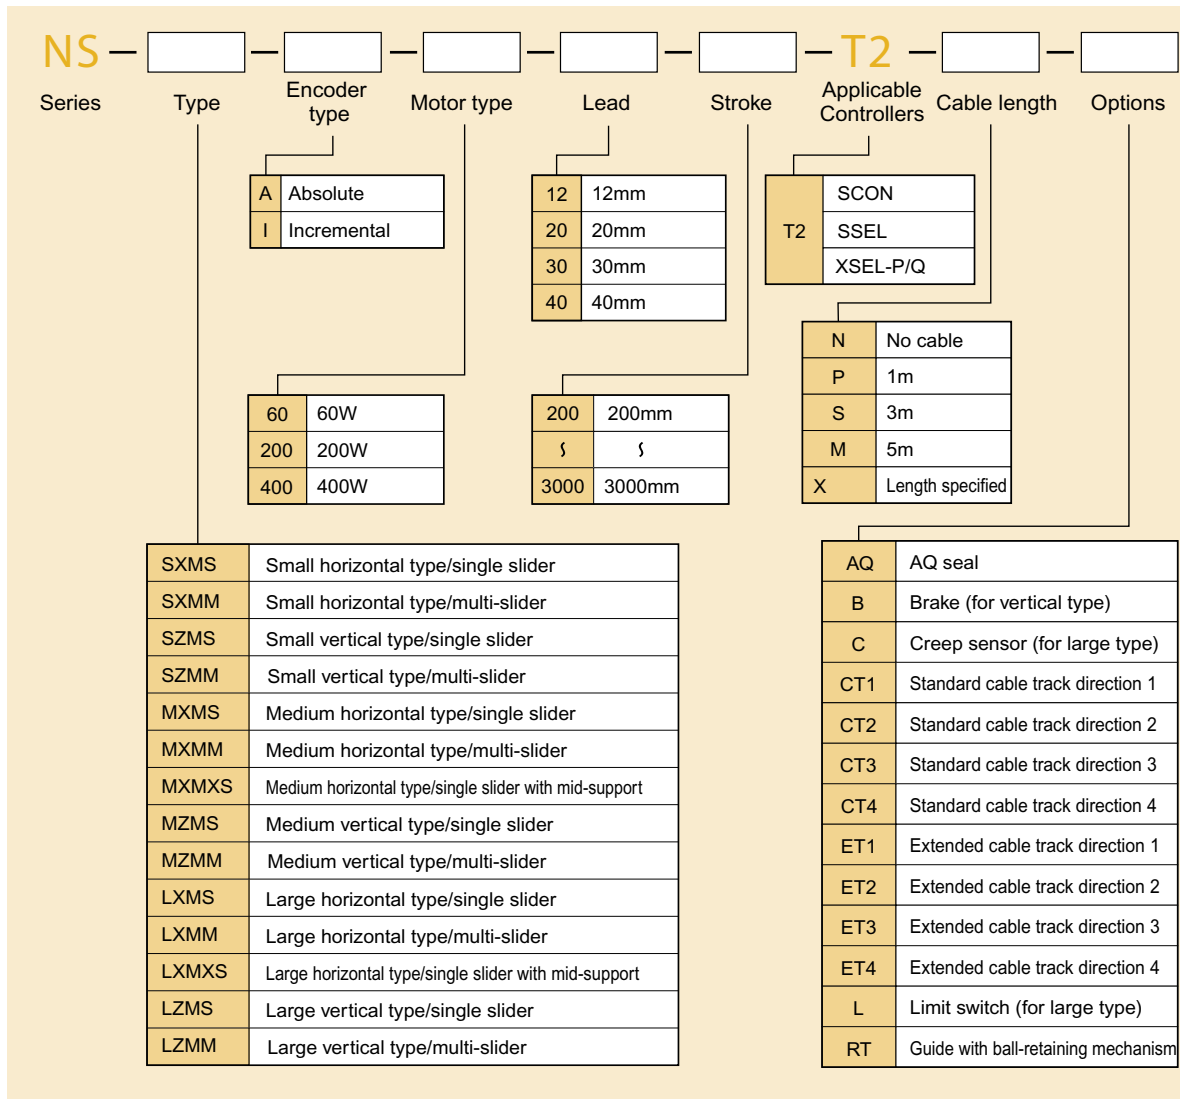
NS – – – – – – T2 – –

Series Type Encoder type Motor type Lead Stroke Applicable Controllers Cable length Options

| A | Absolute |
|---|---|
| I | Incremental |

| 12 | 12mm |
|---|---|
| 20 | 20mm |
| 30 | 30mm |
| 40 | 40mm |

| T2 | SCON |
|---|---|
| | SSEL |
| | XSEL-P/Q |

| N | No cable |
|---|---|
| P | 1m |
| S | 3m |
| M | 5m |
| X | Length specified |

| 60 | 60W |
|---|---|
| 200 | 200W |
| 400 | 400W |

| 200 | 200mm |
|---|---|
| ∫ | ∫ |
| 3000 | 3000mm |

| SXMS | Small horizontal type/single slider |
|---|---|
| SXMM | Small horizontal type/multi-slider |
| SZMS | Small vertical type/single slider |
| SZMM | Small vertical type/multi-slider |
| MXMS | Medium horizontal type/single slider |
| MXMM | Medium horizontal type/multi-slider |
| MXMXS | Medium horizontal type/single slider with mid-support |
| MZMS | Medium vertical type/single slider |
| MZMM | Medium vertical type/multi-slider |
| LXMS | Large horizontal type/single slider |
| LXMM | Large horizontal type/multi-slider |
| LXMXS | Large horizontal type/single slider with mid-support |
| LZMS | Large vertical type/single slider |
| LZMM | Large vertical type/multi-slider |

| AQ | AQ seal |
|---|---|
| B | Brake (for vertical type) |
| C | Creep sensor (for large type) |
| CT1 | Standard cable track direction 1 |
| CT2 | Standard cable track direction 2 |
| CT3 | Standard cable track direction 3 |
| CT4 | Standard cable track direction 4 |
| ET1 | Extended cable track direction 1 |
| ET2 | Extended cable track direction 2 |
| ET3 | Extended cable track direction 3 |
| ET4 | Extended cable track direction 4 |
| L | Limit switch (for large type) |
| RT | Guide with ball-retaining mechanism |